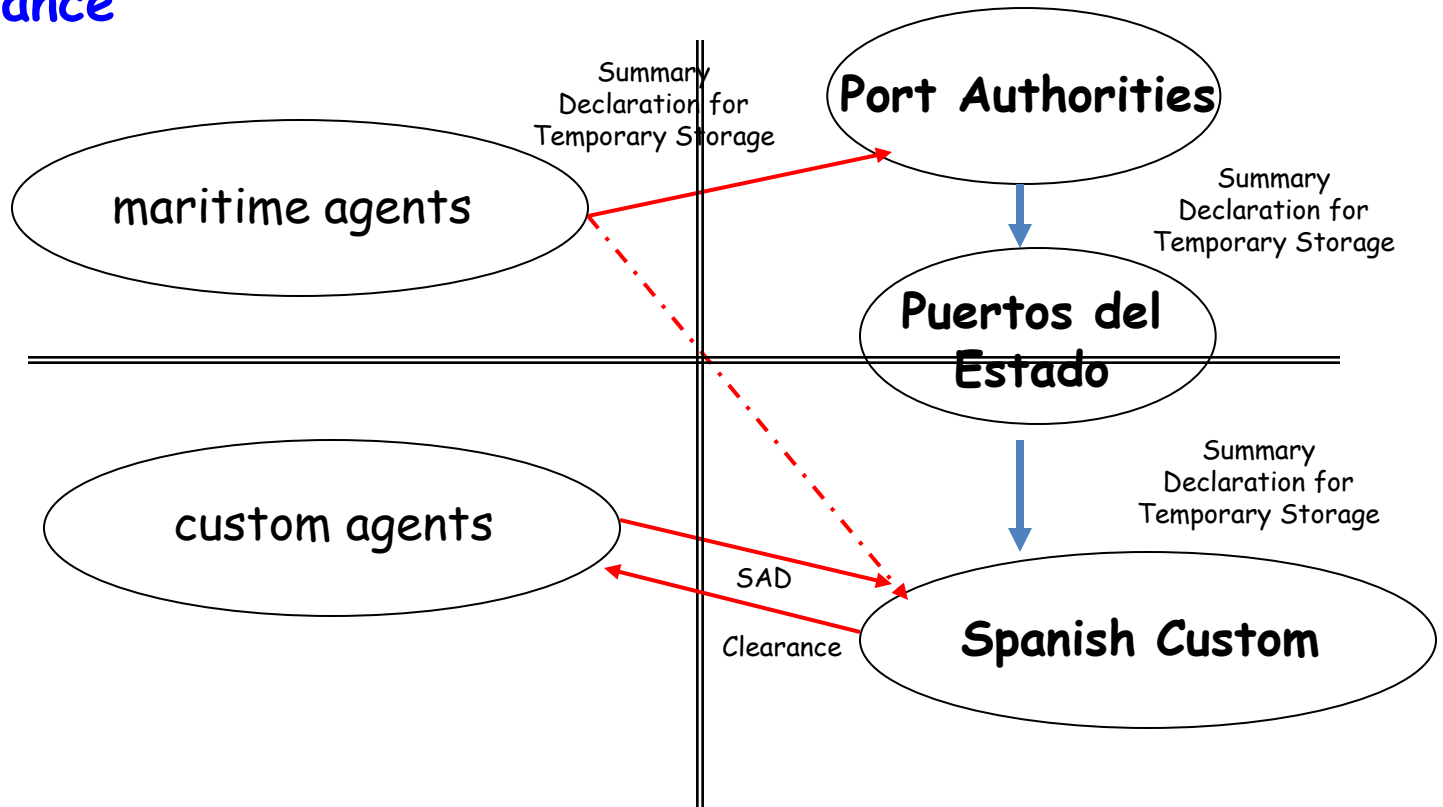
ance

Summary Declaration for Temporary Storage

Port Authorities

maritime agents

Summary Declaration for Temporary Storage

Puertos del Estado

Summary Declaration for Temporary Storage

custom agents

SAD

Clearance

Spanish Custom